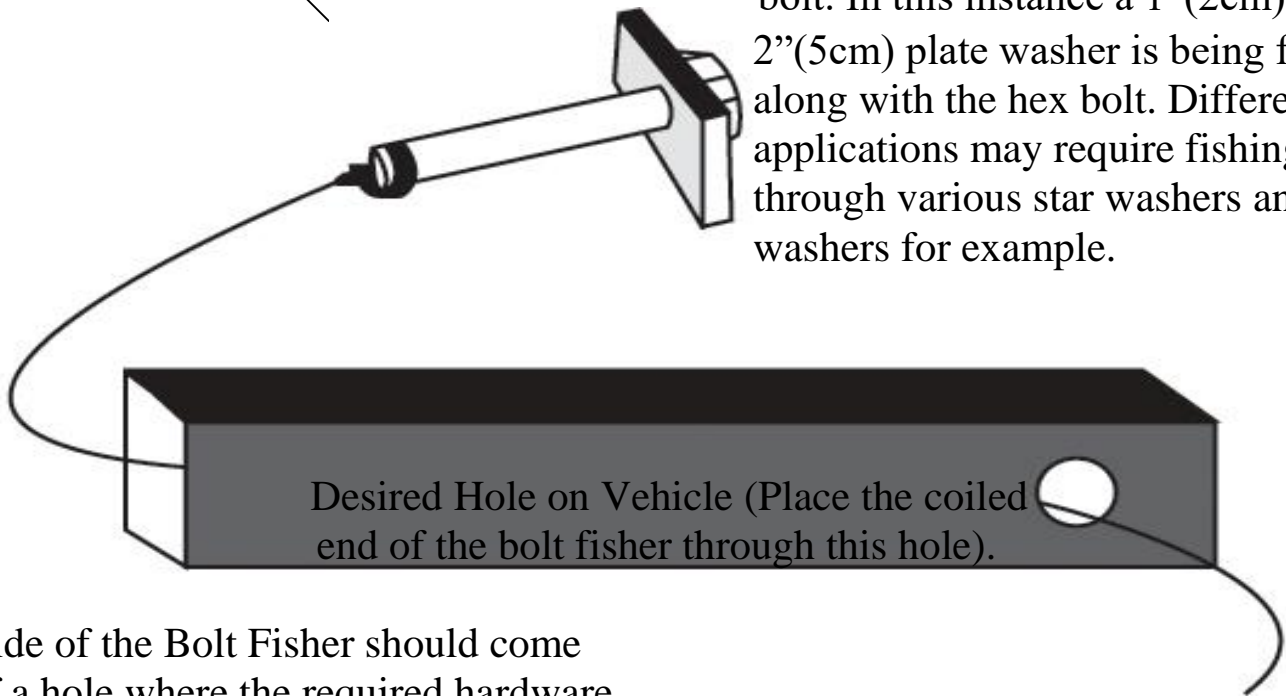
bolt. In this instance a 1"(2cm) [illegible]
2"(5cm) plate washer is being f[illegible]
along with the hex bolt. Differe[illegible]
applications may require fishing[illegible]
through various star washers an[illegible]
washers for example.

Desired Hole on Vehicle (Place the coiled end of the bolt fisher through this hole).

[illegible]de of the Bolt Fisher should come
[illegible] a hole where the required hardware